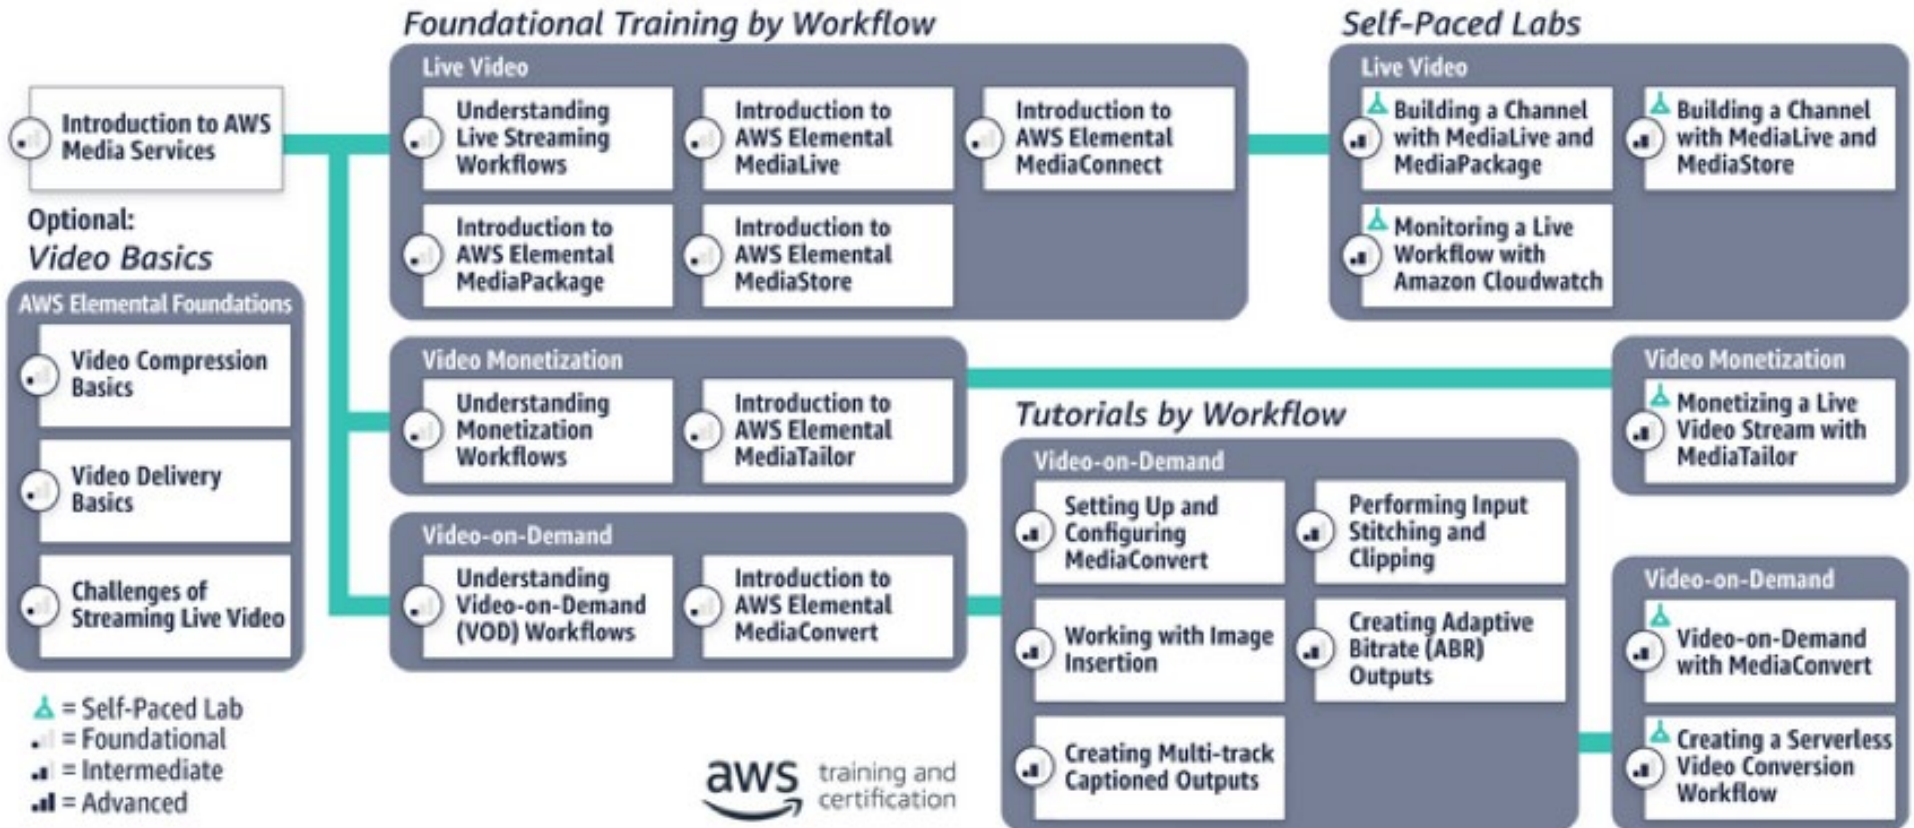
Introduction to AWS Media Services

Optional:
Video Basics

AWS Elemental Foundations

Video Compression Basics

Video Delivery Basics

Challenges of Streaming Live Video

= Self-Paced Lab
= Foundational
= Intermediate
= Advanced

Foundational Training by Workflow

Live Video

Understanding Live Streaming Workflows

Introduction to AWS Elemental MediaLive

Introduction to AWS Elemental MediaConnect

Introduction to AWS Elemental MediaPackage

Introduction to AWS Elemental MediaStore

Video Monetization

Understanding Monetization Workflows

Introduction to AWS Elemental MediaTailor

Video-on-Demand

Understanding Video-on-Demand (VOD) Workflows

Introduction to AWS Elemental MediaConvert

aws training and certification

Self-Paced Labs

Live Video

Building a Channel with MediaLive and MediaPackage

Building a Channel with MediaLive and MediaStore

Monitoring a Live Workflow with Amazon Cloudwatch

Video Monetization

Monetizing a Live Video Stream with MediaTailor

Tutorials by Workflow

Video-on-Demand

Setting Up and Configuring MediaConvert

Performing Input Stitching and Clipping

Working with Image Insertion

Creating Adaptive Bitrate (ABR) Outputs

Creating Multi-track Captioned Outputs

Video-on-Demand

Video-on-Demand with MediaConvert

Creating a Serverless Video Conversion Workflow